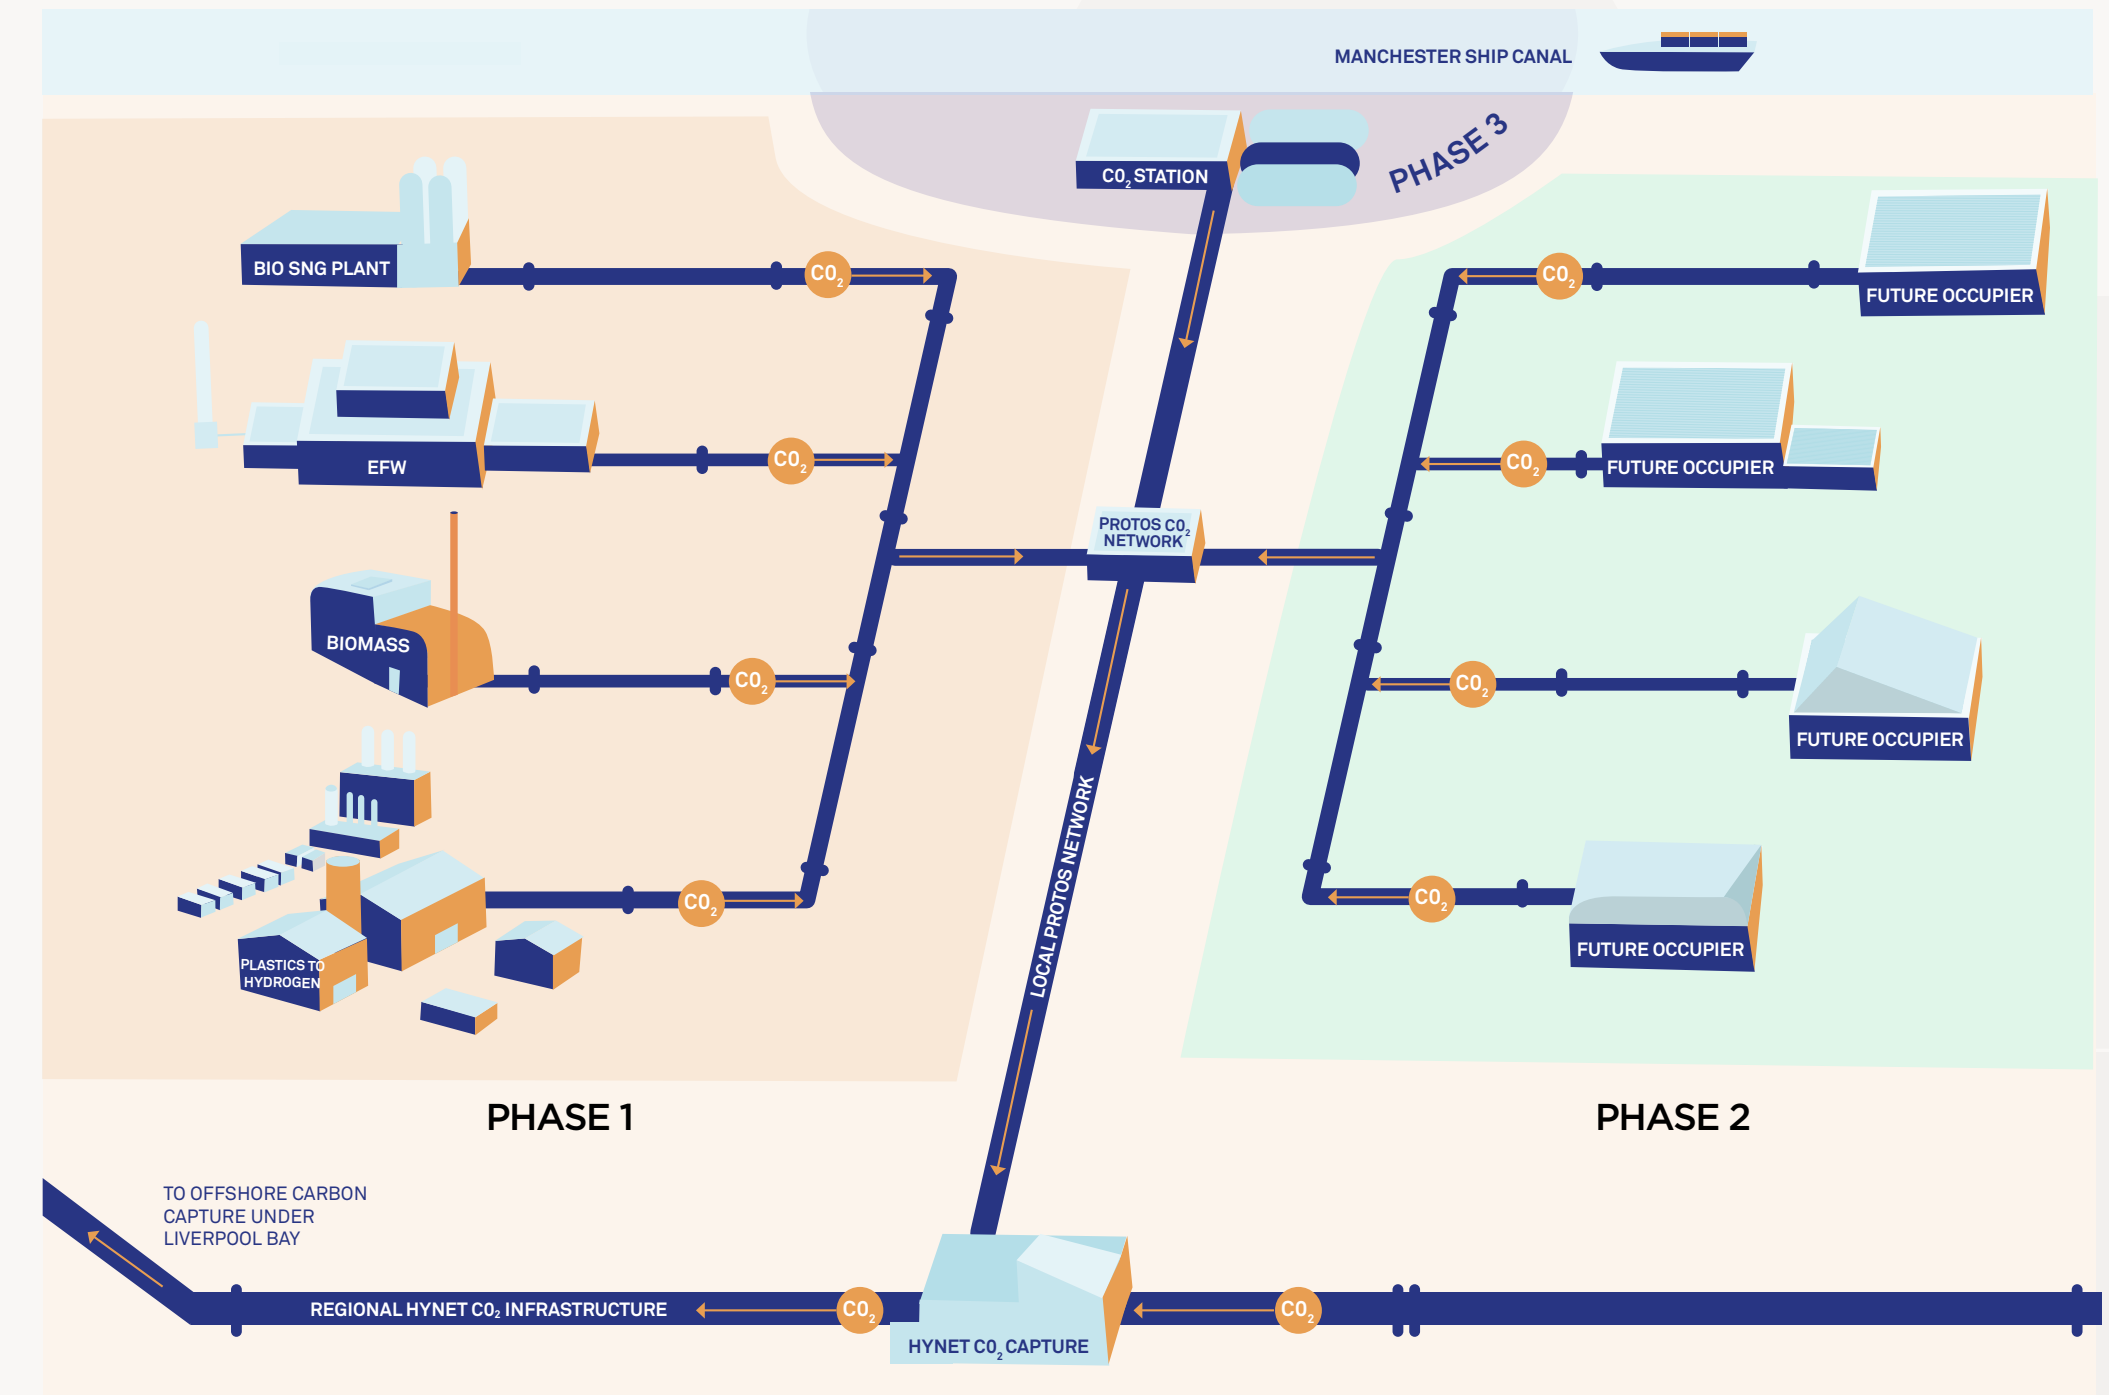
MANCHESTER SHIP CANAL

PHASE 3

$CO_2$ STATION

BIO SNG PLANT

$CO_2$

EFW

$CO_2$

PROTOS $CO_2$ NETWORK

BIOMASS

$CO_2$

PLASTICS TO HYDROGEN

$CO_2$

FUTURE OCCUPIER

$CO_2$

FUTURE OCCUPIER

$CO_2$

$CO_2$

FUTURE OCCUPIER

$CO_2$

FUTURE OCCUPIER

LOCAL PROTOS NETWORK

PHASE 1

PHASE 2

TO OFFSHORE CARBON CAPTURE UNDER LIVERPOOL BAY

REGIONAL HYNET $CO_2$ INFRASTRUCTURE

$CO_2$

HYNET $CO_2$ CAPTURE

$CO_2$